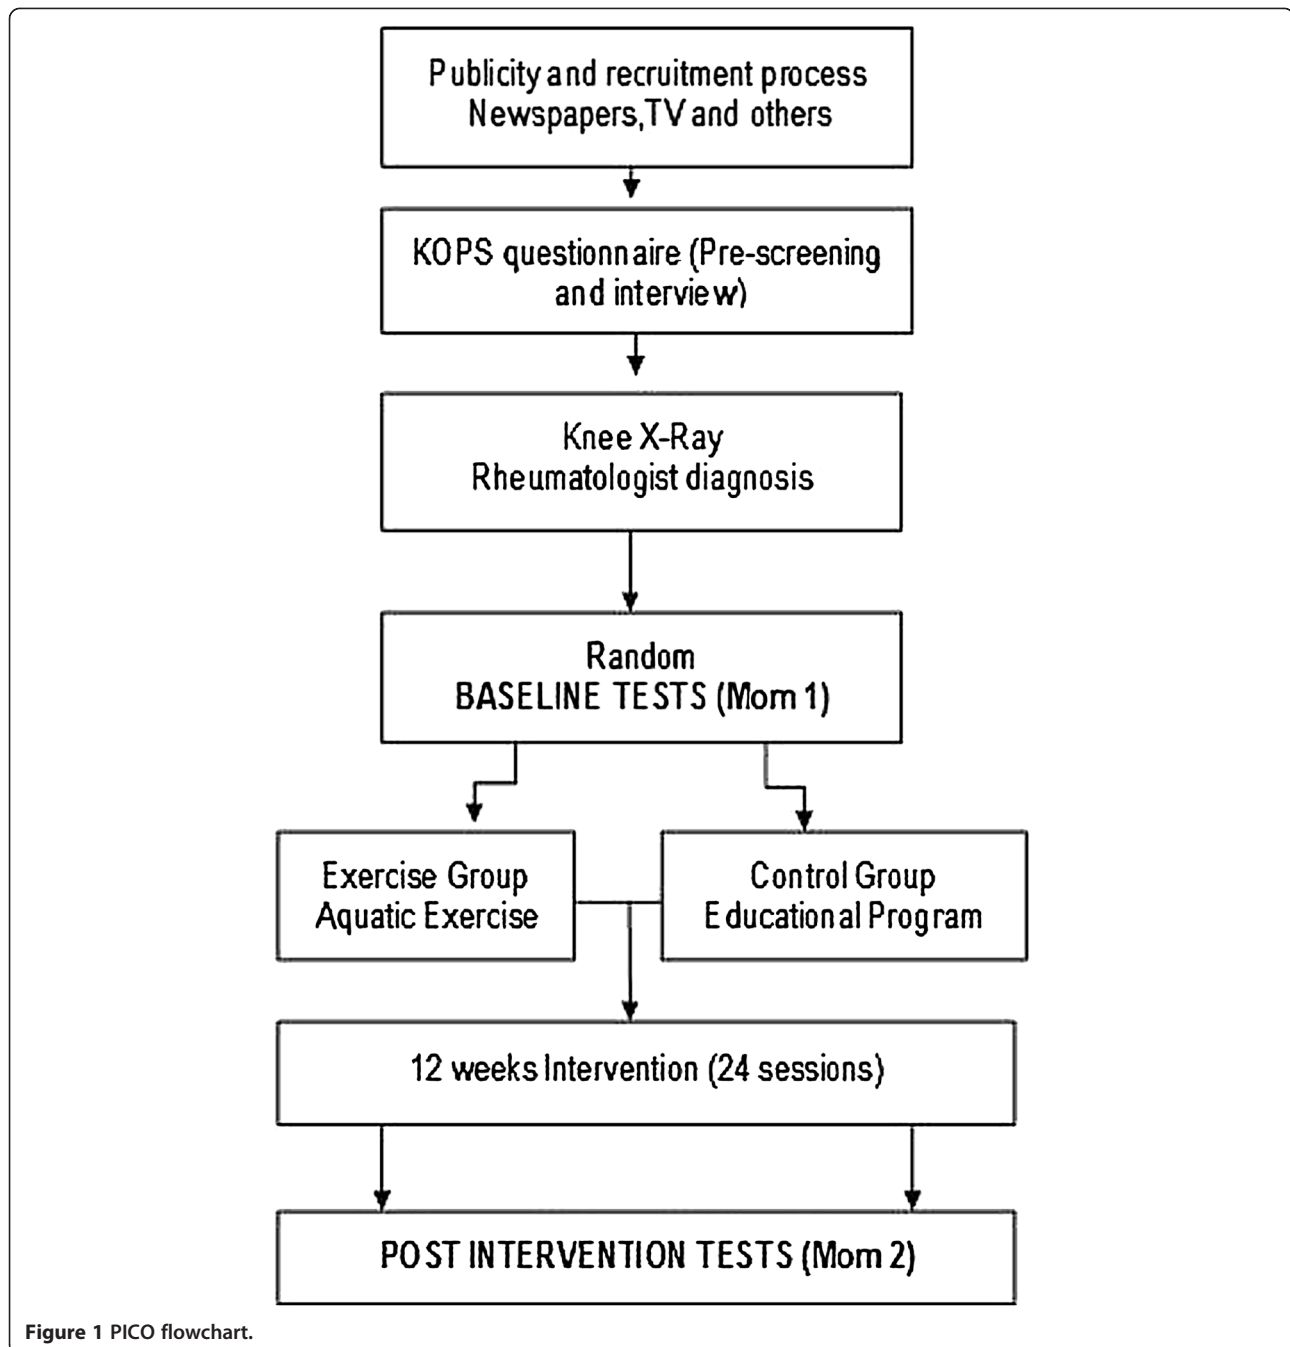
Publicity and recruitment process
Newspapers,TV and others

KOPS questionnaire (Pre-screening and interview)

Knee X-Ray
Rheumatologist diagnosis

Random
BASELINE TESTS (Mom 1)

Exercise Group
Aquatic Exercise

Control Group
Educational Program

12 weeks Intervention (24 sessions)

POST INTERVENTION TESTS (Mom 2)

Figure 1 PICO flowchart.